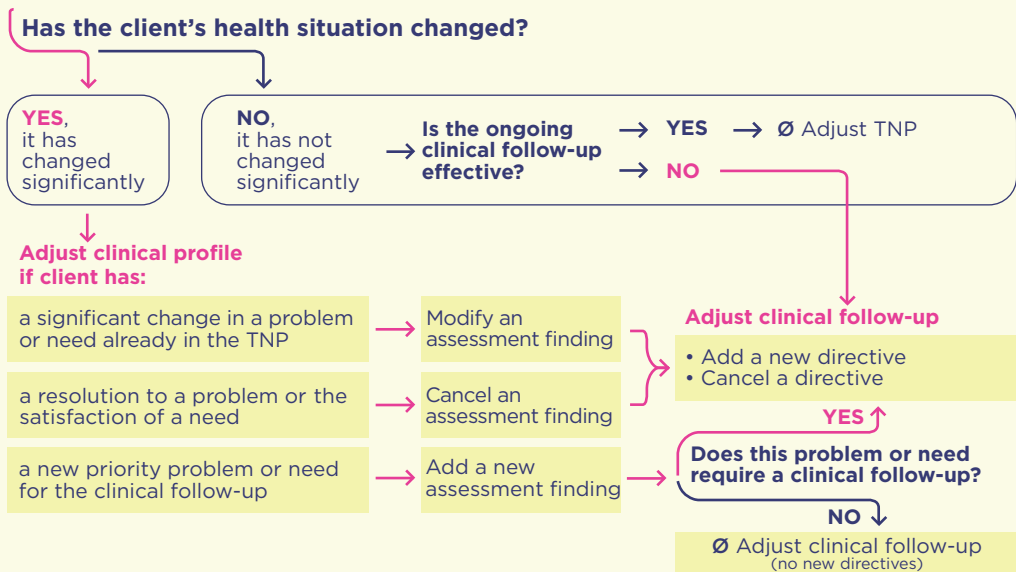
Has the client's health situation changed?

YES, it has changed significantly

NO, it has not changed significantly

Is the ongoing clinical follow-up effective?

YES

Ø Adjust TNP

NO

Adjust clinical profile if client has:

a significant change in a problem or need already in the TNP

Modify an assessment finding

a resolution to a problem or the satisfaction of a need

Cancel an assessment finding

a new priority problem or need for the clinical follow-up

Add a new assessment finding

Adjust clinical follow-up

• Add a new directive
• Cancel a directive

YES

Does this problem or need require a clinical follow-up?

NO

Ø Adjust clinical follow-up
(no new directives)